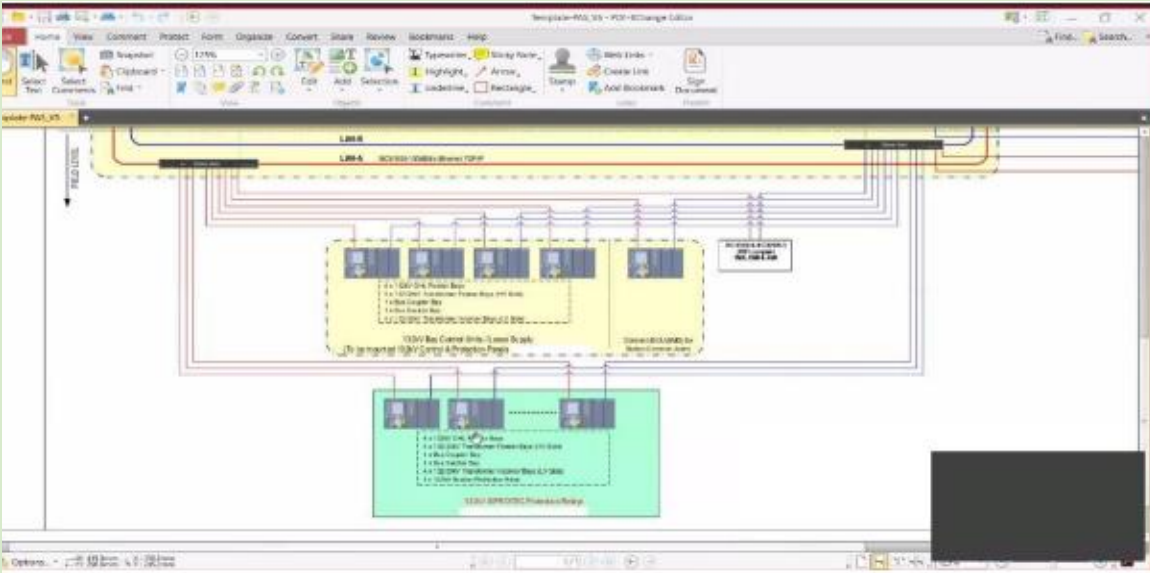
Template-PAS_VS - PDF-XChange Editor

Home View Comment Protect Form Organize Convert Share Review Bookmarks Help

Find... Search...

Select Text Select Comments Snapshot Clipboard Find

175%

Edit Add Selection

Typewriter Sticky Note Highlight Arrow Underline Rectangle

Stamps

Web Links Create Link Add Bookmark

Sign Document

Tools View Objects Comment Links Protect

Template-PAS_VS

LAN-B

LAN-A

FIELD LEVEL

132kV Bay Control Units / Local Supply

132kV BPR/DTRC Protection Relays

Options